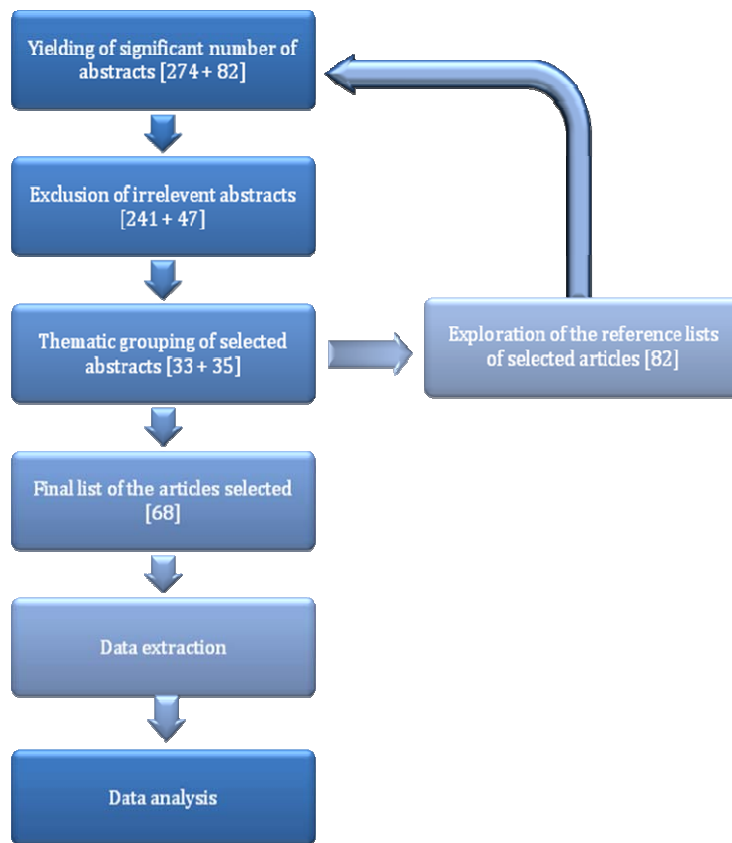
Yielding of significant number of abstracts [274 + 82]

Exclusion of irrelevent abstracts [241 + 47]

Thematic grouping of selected abstracts [33 + 35]

Exploration of the reference lists of selected articles [82]

Final list of the articles selected [68]

Data extraction

Data analysis